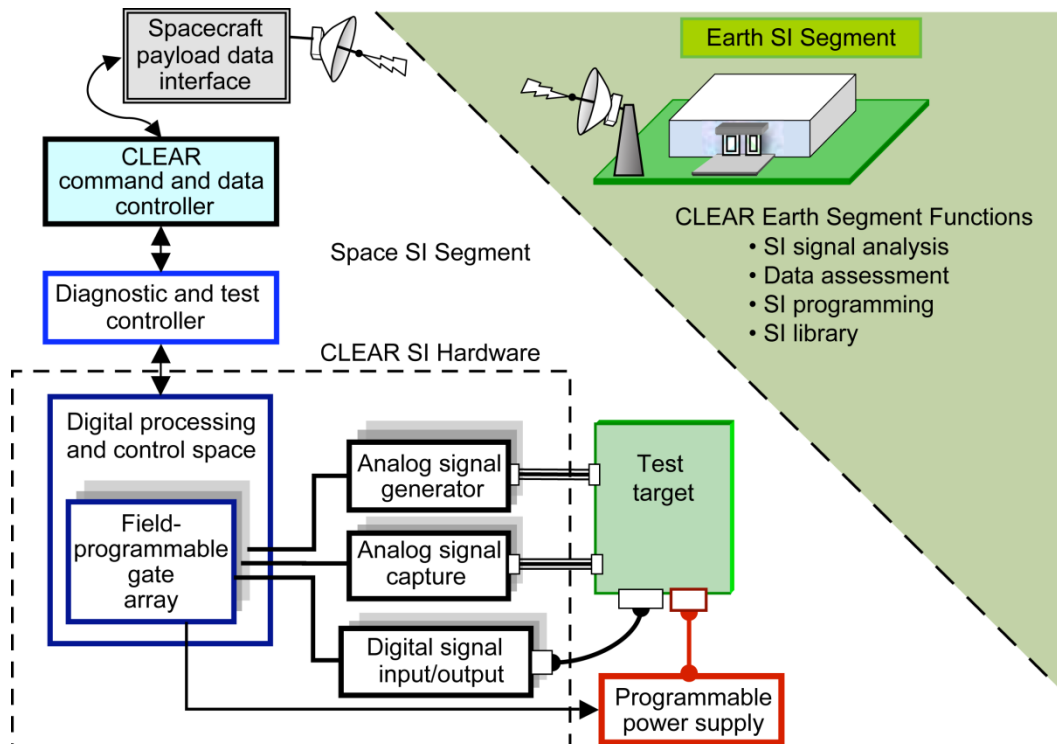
Spacecraft payload data interface

Earth SI Segment

CLEAR command and data controller

CLEAR Earth Segment Functions
• SI signal analysis
• Data assessment
• SI programming
• SI library

Space SI Segment

Diagnostic and test controller

CLEAR SI Hardware

Digital processing and control space

Field-programmable gate array

Analog signal generator

Analog signal capture

Digital signal input/output

Test target

Programmable power supply